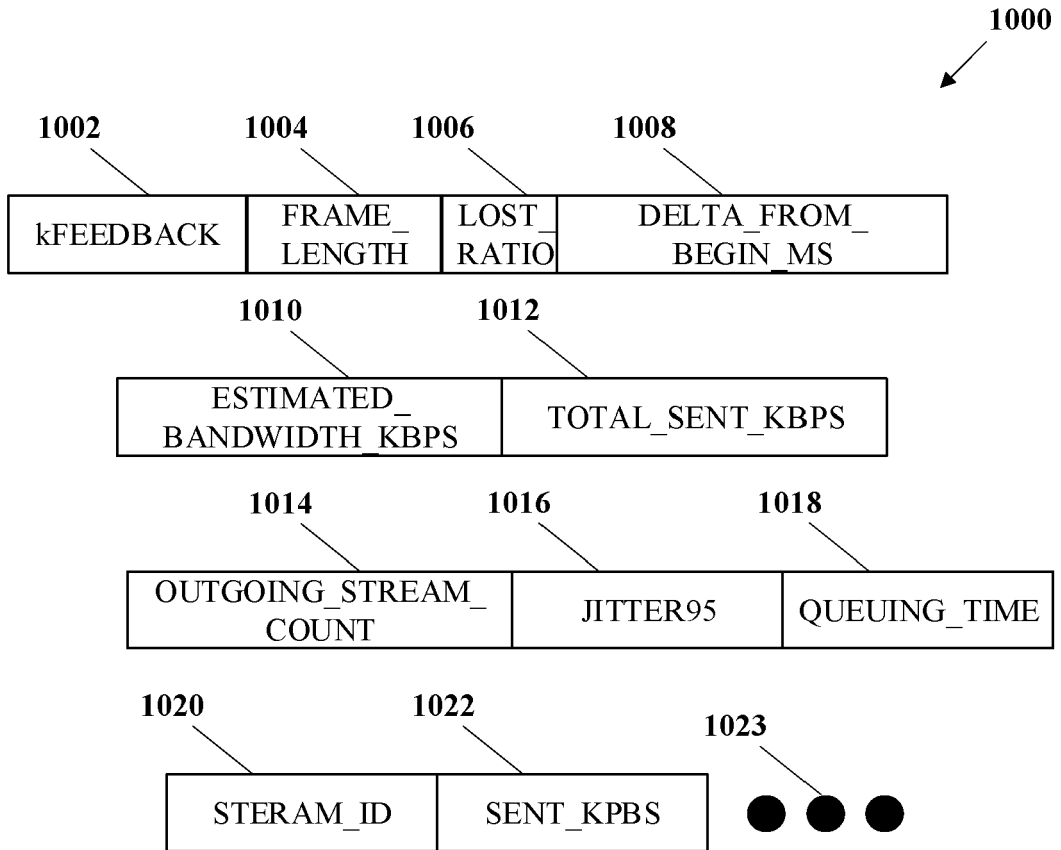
1000

1002
1004
1006
1008

| kFEEDBACK | FRAME_ LENGTH | LOST_ RATIO | DELTA_FROM_ BEGIN_MS |
|---|---|---|---|

1010
1012

| ESTIMATED_ BANDWIDTH_KBPS | TOTAL_SENT_KBPS |
|---|---|

1014
1016
1018

| OUTGOING_STREAM_ COUNT | JITTER95 | QUEUING_TIME |
|---|---|---|

1020
1022
1023

| STERAM_ID | SENT_KPBS |
|---|---|